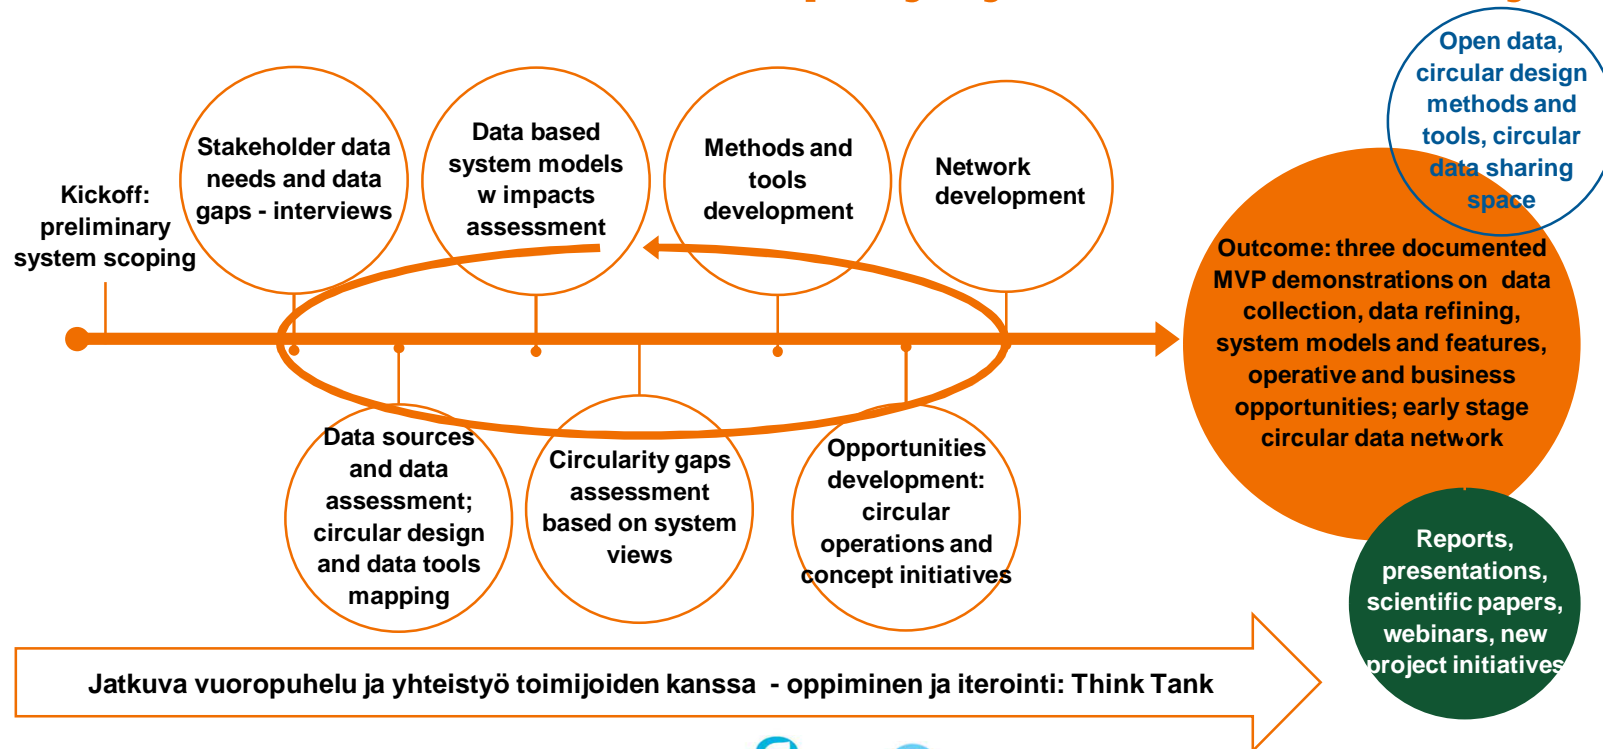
Kickoff: preliminary system scoping

Stakeholder data needs and data gaps - interviews

Data based system models w impacts assessment

Methods and tools development

Network development

Open data, circular design methods and tools, circular data sharing space

Outcome: three documented MVP demonstrations on data collection, data refining, system models and features, operative and business opportunities; early stage circular data network

Data sources and data assessment; circular design and data tools mapping

Circularity gaps assessment based on system views

Opportunities development: circular operations and concept initiatives

Reports, presentations, scientific papers, webinars, new project initiatives

Jatkuva vuoropuhelu ja yhteistyö toimijoiden kanssa - oppiminen ja iterointi: Think Tank